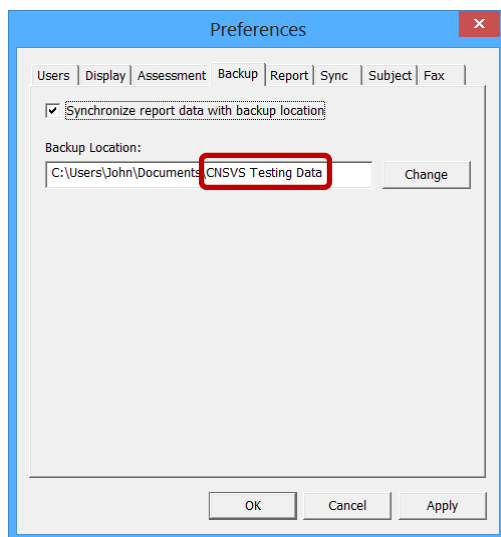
Preferences

Users | Display | Assessment | Backup | Report | Sync | Subject | Fax

☑ Synchronize report data with backup location

Backup Location:

C:\Users\John\Documents\CNSVS Testing Data

Change

OK

Cancel

Apply